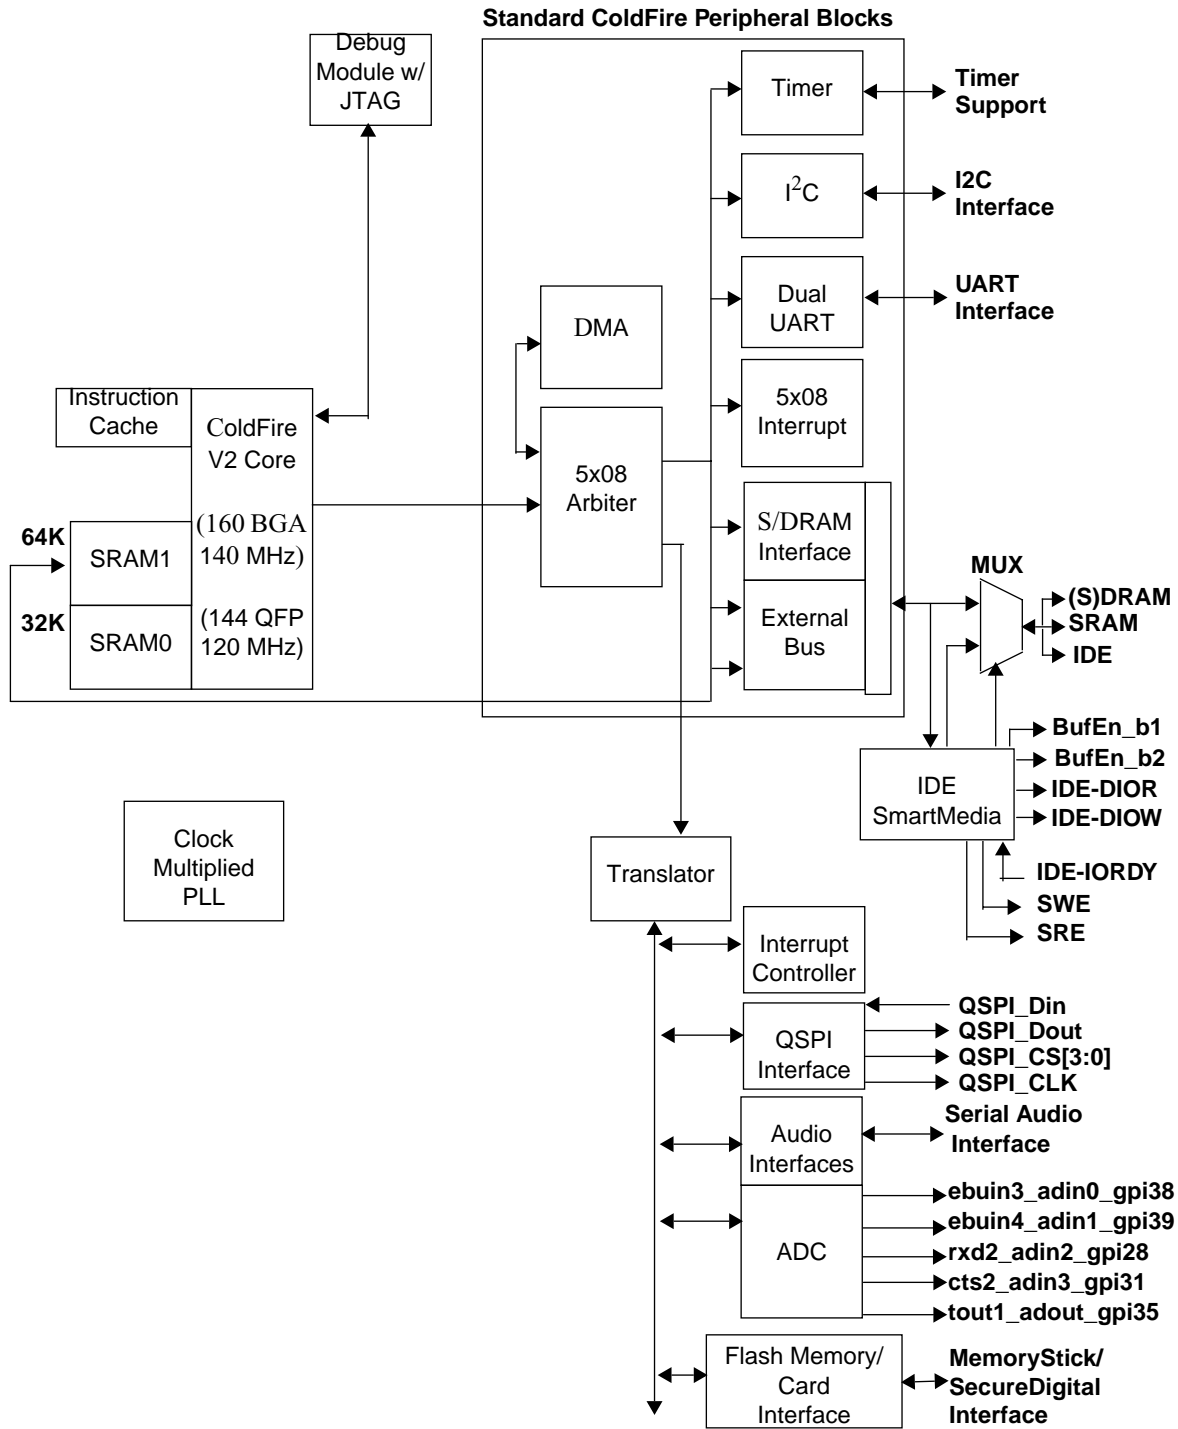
Standard ColdFire Peripheral Blocks

Debug Module w/ JTAG

Timer

Timer Support

$I^2C$

I2C Interface

Dual UART

UART Interface

DMA

5x08 Interrupt

Instruction Cache

ColdFire V2 Core

(160 BGA 140 MHz)

(144 QFP 120 MHz)

5x08 Arbiter

S/DRAM Interface

64K

SRAM1

32K

SRAM0

External Bus

MUX

(S)DRAM

SRAM

IDE

BufEn_b1

BufEn_b2

IDE SmartMedia

IDE-DIOR

IDE-DIOW

IDE-IORDY

SWE

SRE

Clock Multiplied PLL

Translator

Interrupt Controller

QSPI Interface

QSPI_Din

QSPI_Dout

QSPI_CS[3:0]

QSPI_CLK

Audio Interfaces

Serial Audio Interface

ADC

ebuin3_adin0_gpi38

ebuin4_adin1_gpi39

rxd2_adin2_gpi28

cts2_adin3_gpi31

tout1_adout_gpi35

Flash Memory/ Card Interface

MemoryStick/ SecureDigital Interface